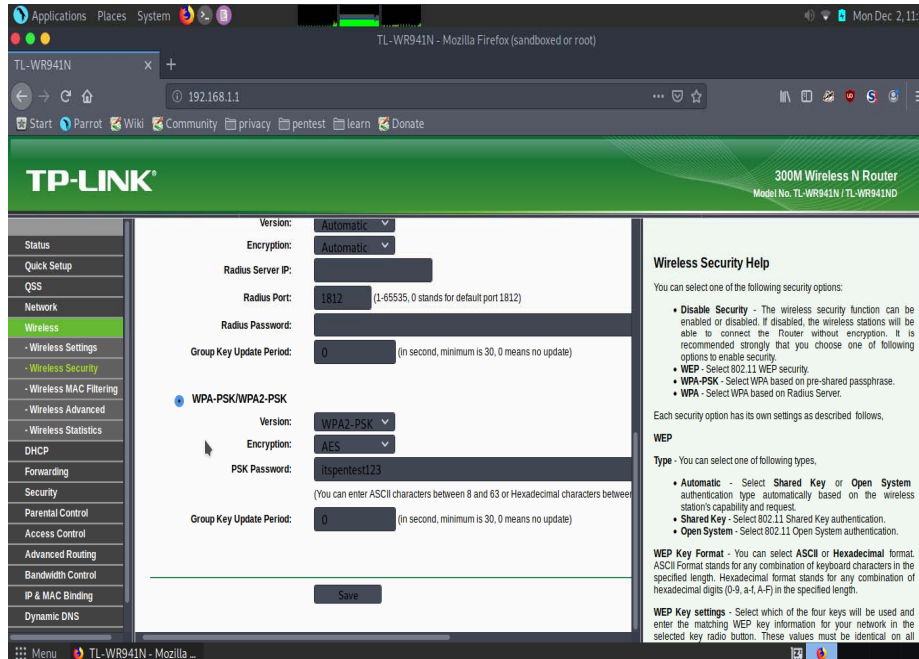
Applications Places System

Mon Dec 2, 11:

TL-WR941N - Mozilla Firefox (sandboxed or root)

TL-WR941N ×

192.168.1.1

Start Parrot Wiki Community privacy pentest learn Donate

TP-LINK®

300M Wireless N Router
Model No. TL-WR941N / TL-WR941ND

Status
Quick Setup
QSS
Network
Wireless
- Wireless Settings
- Wireless Security
- Wireless MAC Filtering
- Wireless Advanced
- Wireless Statistics
DHCP
Forwarding
Security
Parental Control
Access Control
Advanced Routing
Bandwidth Control
IP & MAC Binding
Dynamic DNS

Version: Automatic
Encryption: Automatic
Radius Server IP:
Radius Port: 1812 (1-65535, 0 stands for default port 1812)
Radius Password:
Group Key Update Period: 0 (in second, minimum is 30, 0 means no update)

WPA-PSK/WPA2-PSK

Version: WPA2-PSK
Encryption: AES
PSK Password: itspentest123
(You can enter ASCII characters between 8 and 63 or Hexadecimal characters betwee
Group Key Update Period: 0 (in second, minimum is 30, 0 means no update)

Save

Wireless Security Help

You can select one of the following security options:

• Disable Security - The wireless security function can be enabled or disabled. If disabled, the wireless stations will be able to connect the Router without encryption. It is recommended strongly that you choose one of following options to enable security.
• WEP - Select 802.11 WEP security.
• WPA-PSK - Select WPA based on pre-shared passphrase.
• WPA - Select WPA based on Radius Server.

Each security option has its own settings as described follows,

WEP

Type - You can select one of following types,

• Automatic - Select Shared Key or Open System authentication type automatically based on the wireless station's capability and request.
• Shared Key - Select 802.11 Shared Key authentication.
• Open System - Select 802.11 Open System authentication.

WEP Key Format - You can select ASCII or Hexadecimal format. ASCII Format stands for any combination of keyboard characters in the specified length. Hexadecimal format stands for any combination of hexadecimal digits (0-9, a-f, A-F) in the specified length.

WEP Key settings - Select which of the four keys will be used and enter the matching WEP key information for your network in the selected key radio button. These values must be identical on all

Menu TL-WR941N - Mozilla ...